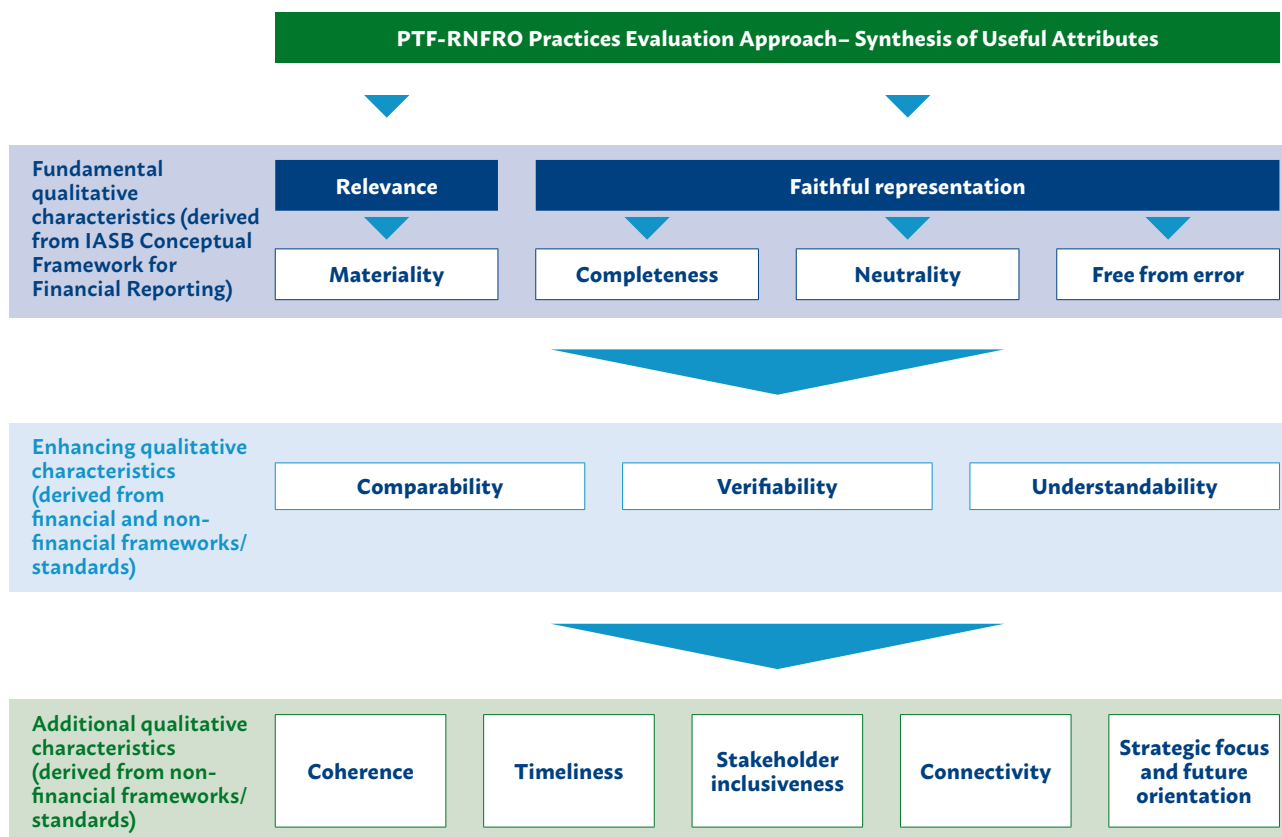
PTF-RNFRO Practices Evaluation Approach– Synthesis of Useful Attributes

Fundamental qualitative characteristics (derived from IASB Conceptual Framework for Financial Reporting)

Relevance

Faithful representation

Materiality

Completeness

Neutrality

Free from error

Enhancing qualitative characteristics (derived from financial and non-financial frameworks/ standards)

Comparability

Verifiability

Understandability

Additional qualitative characteristics (derived from non-financial frameworks/ standards)

Coherence

Timeliness

Stakeholder inclusiveness

Connectivity

Strategic focus and future orientation